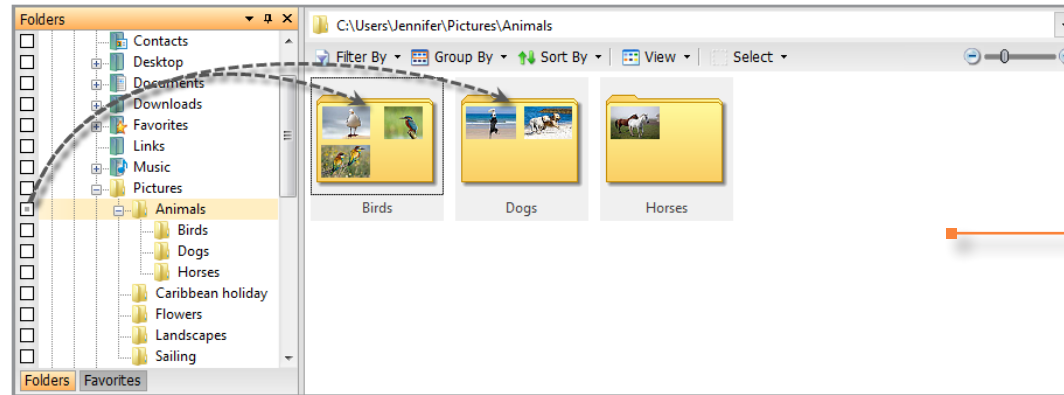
Folders

Contacts
Desktop
Documents
Downloads
Favorites
Links
Music
Pictures
Animals
Birds
Dogs
Horses
Caribbean holiday
Flowers
Landscapes
Sailing

Folders Favorites

C:\Users\Jennifer\Pictures\Animals

Filter By Group By Sort By View Select

Birds
Dogs
Horses